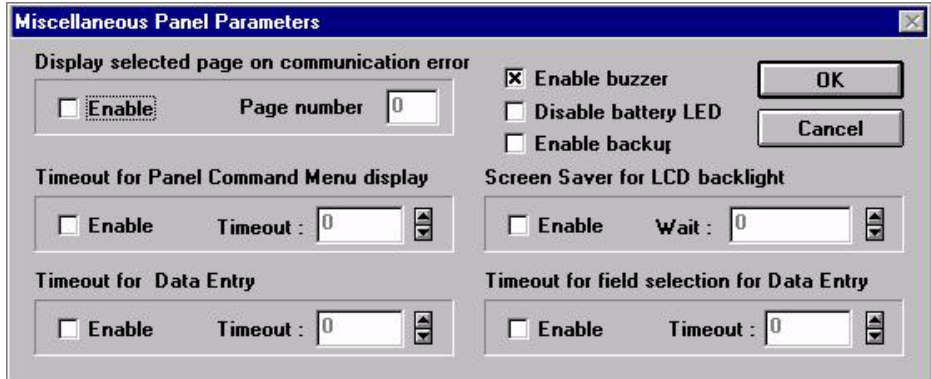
Miscellaneous Panel Parameters

Display selected page on communication error

Enable Page number 0

Enable buzzer

Disable battery LED

Enable backup

OK

Cancel

Timeout for Panel Command Menu display

Enable Timeout : 0

Screen Saver for LCD backlight

Enable Wait : 0

Timeout for Data Entry

Enable Timeout : 0

Timeout for field selection for Data Entry

Enable Timeout : 0